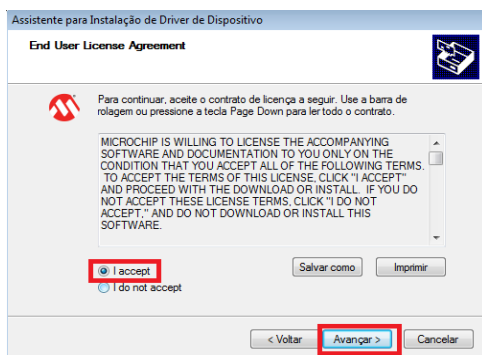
Assistente para Instalação de Driver de Dispositivo

End User License Agreement

Para continuar, aceite o contrato de licença a seguir. Use a barra de rolagem ou pressione a tecla Page Down para ler todo o contrato.

MICROCHIP IS WILLING TO LICENSE THE ACCOMPANYING SOFTWARE AND DOCUMENTATION TO YOU ONLY ON THE CONDITION THAT YOU ACCEPT ALL OF THE FOLLOWING TERMS. TO ACCEPT THE TERMS OF THIS LICENSE, CLICK "I ACCEPT" AND PROCEED WITH THE DOWNLOAD OR INSTALL. IF YOU DO NOT ACCEPT THESE LICENSE TERMS, CLICK "I DO NOT ACCEPT," AND DO NOT DOWNLOAD OR INSTALL THIS SOFTWARE.

I accept
I do not accept

Salvar como
Imprimir

< Voltar
Avançar >
Cancelar